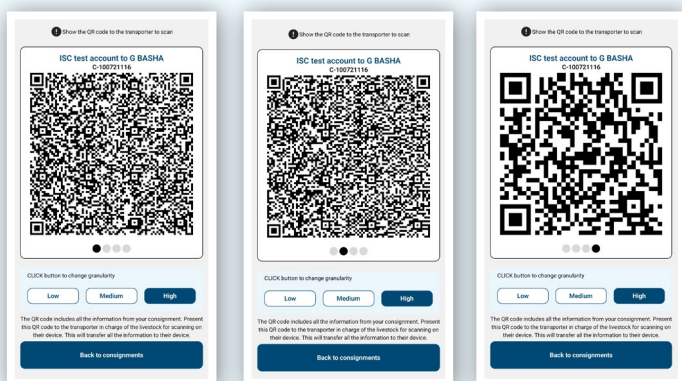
Show the QR code to the transporter to scan

ISC test account to G BASHA
C-100721116

CLICK button to change granularity

Low
Medium
High

The QR code includes all the information from your consignment. Present this QR code to the transporter in charge of the livestock for scanning on their device. This will transfer all the information to their device.

Back to consignments

Show the QR code to the transporter to scan

ISC test account to G BASHA
C-100721116

CLICK button to change granularity

Low
Medium
High

The QR code includes all the information from your consignment. Present this QR code to the transporter in charge of the livestock for scanning on their device. This will transfer all the information to their device.

Back to consignments

Show the QR code to the transporter to scan

ISC test account to G BASHA
C-100721116

CLICK button to change granularity

Low
Medium
High

The QR code includes all the information from your consignment. Present this QR code to the transporter in charge of the livestock for scanning on their device. This will transfer all the information to their device.

Back to consignments